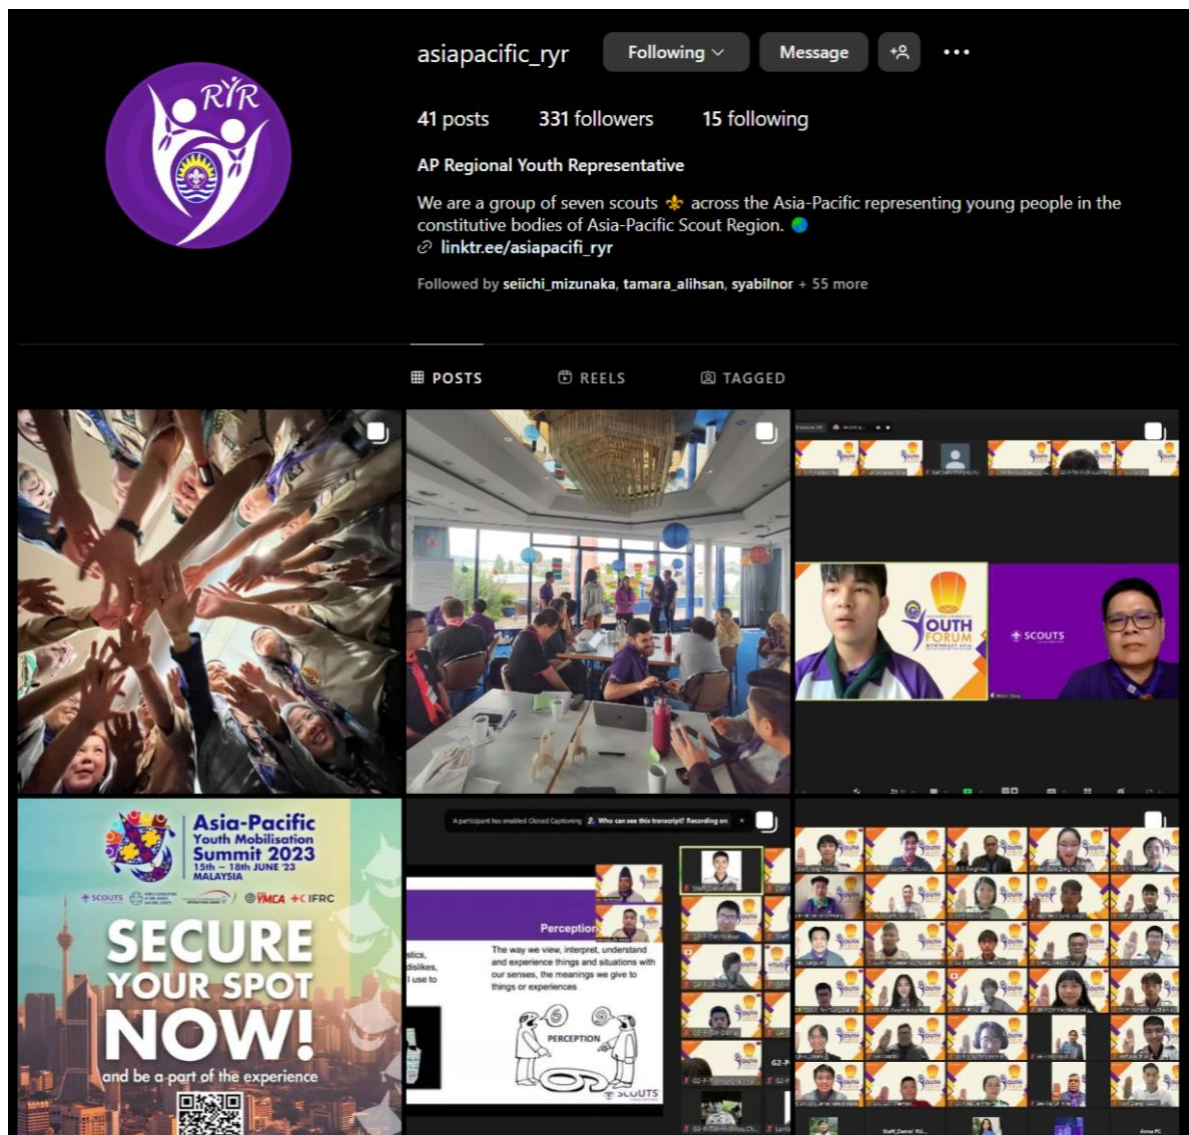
RYR

asiapacific_ryr Following Message

41 posts 331 followers 15 following

AP Regional Youth Representative

We are a group of seven scouts ⚜️ across the Asia-Pacific representing young people in the constitutive bodies of Asia-Pacific Scout Region. 🌏
linktr.ee/asiapacifi_ryr

Followed by seiichi_mizunaka, tamara_alihsan, syabilnor + 55 more

POSTS REELS TAGGED

YOUTH FORUM

SCOUTS

Asia-Pacific Youth Mobilisation Summit 2023
15th – 18th JUNE '23
MALAYSIA

SCOUTS YMCA IFRC

SECURE YOUR SPOT NOW!
and be a part of the experience

A participant has enabled Closed Captioning Who can see this transcript? Recording on

Perception

The way we view, interpret, understand and experience things and situations with our senses, the meanings we give to things or experiences

stics, dislikes, I use to

PERCEPTION

SCOUTS